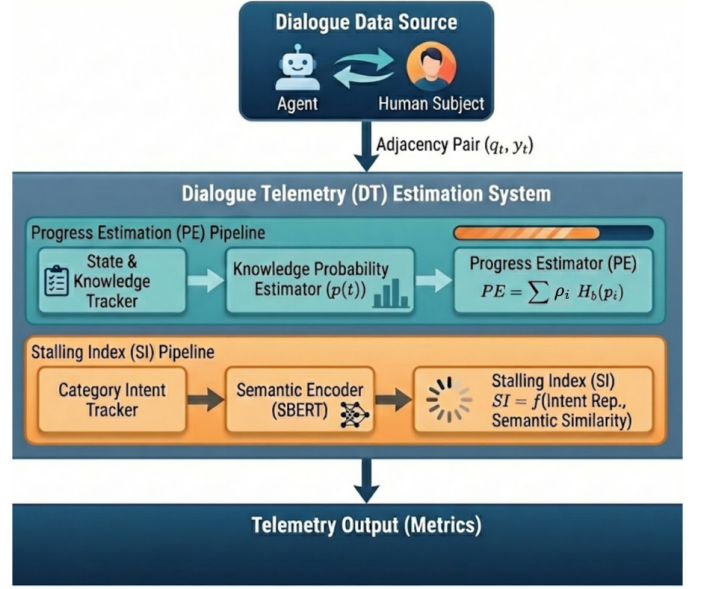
Dialogue Data Source

Agent

Human Subject

Adjacency Pair $(q_t, y_t)$

Dialogue Telemetry (DT) Estimation System

Progress Estimation (PE) Pipeline

State & Knowledge Tracker

Knowledge Probability Estimator $(p(t))$

Progress Estimator (PE)

$PE = \sum \rho_i \ H_b(p_i)$

Stalling Index (SI) Pipeline

Category Intent Tracker

Semantic Encoder (SBERT)

Stalling Index (SI)

$SI = f($Intent Rep., Semantic Similarity$)$

Telemetry Output (Metrics)